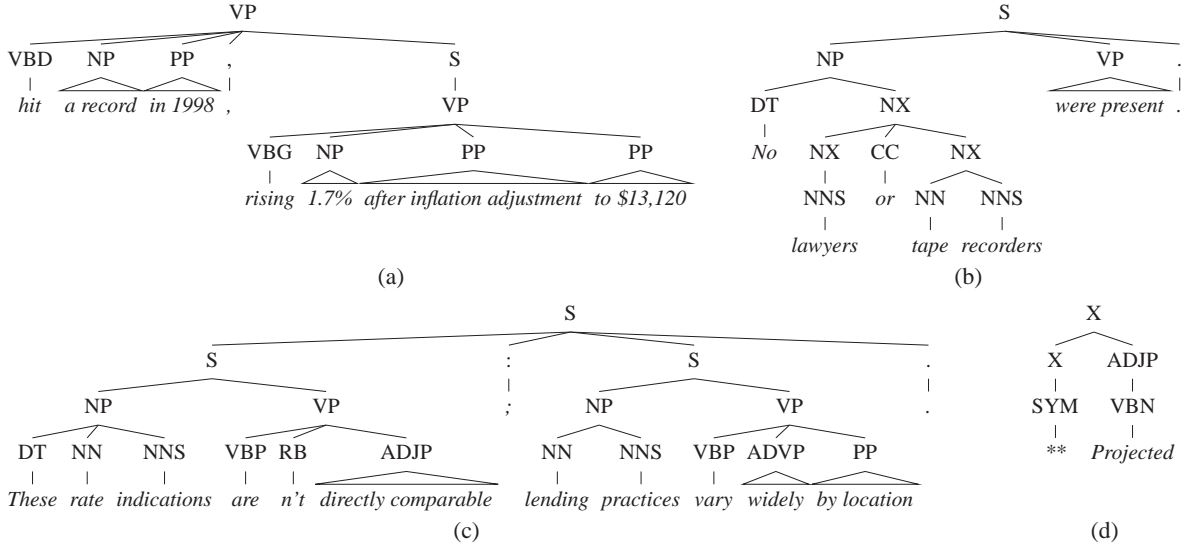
VP
VBD NP PP , S
hit a record in 1998 , VP
VBG NP PP PP
rising 1.7% after inflation adjustment to \$13,120
(a)

S
NP VP .
DT NX were present .
No NX CC NX
NNS or NN NNS
lawyers tape recorders
(b)

S
S : S .
NP VP ; NP VP .
DT NN NNS VBP RB ADJP NN NNS VBP ADVP PP
These rate indications are n't directly comparable lending practices vary widely by location
(c)

X
X ADJP
SYM VBN
** Projected
(d)